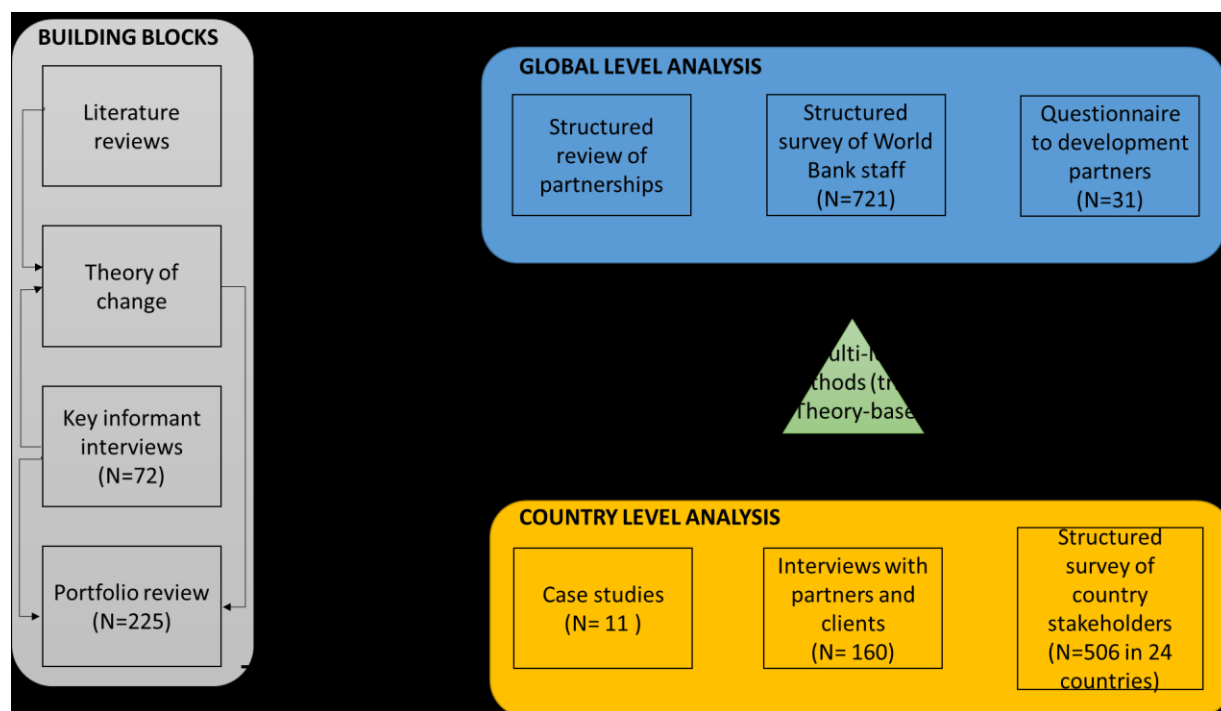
BUILDING BLOCKS

Literature reviews

Theory of change

Key informant interviews (N=72)

Portfolio review (N=225)

GLOBAL LEVEL ANALYSIS

Structured review of partnerships

Structured survey of World Bank staff (N=721)

Questionnaire to development partners (N=31)

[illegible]ulti-l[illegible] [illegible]thods (tr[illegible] Theory-base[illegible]

COUNTRY LEVEL ANALYSIS

Case studies (N= 11 )

Interviews with partners and clients (N= 160)

Structured survey of country stakeholders (N=506 in 24 countries)